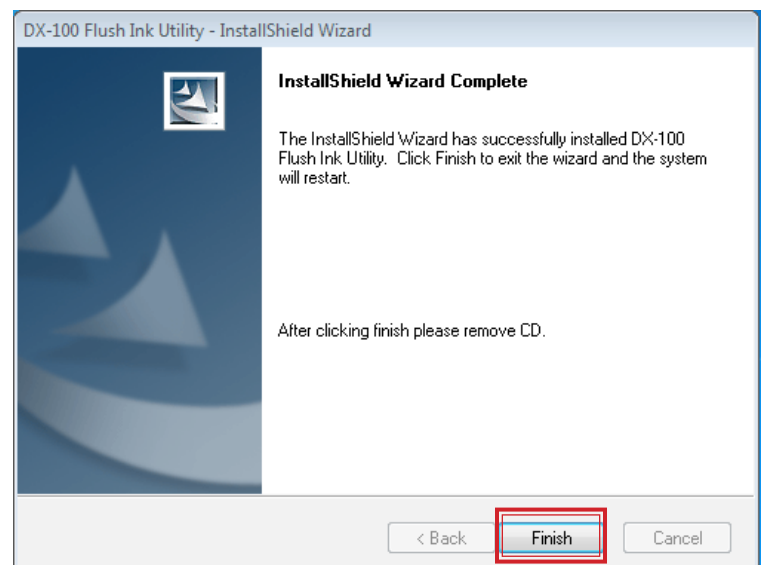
DX-100 Flush Ink Utility - InstallShield Wizard

InstallShield Wizard Complete

The InstallShield Wizard has successfully installed DX-100 Flush Ink Utility. Click Finish to exit the wizard and the system will restart.

After clicking finish please remove CD.

< Back
Finish
Cancel